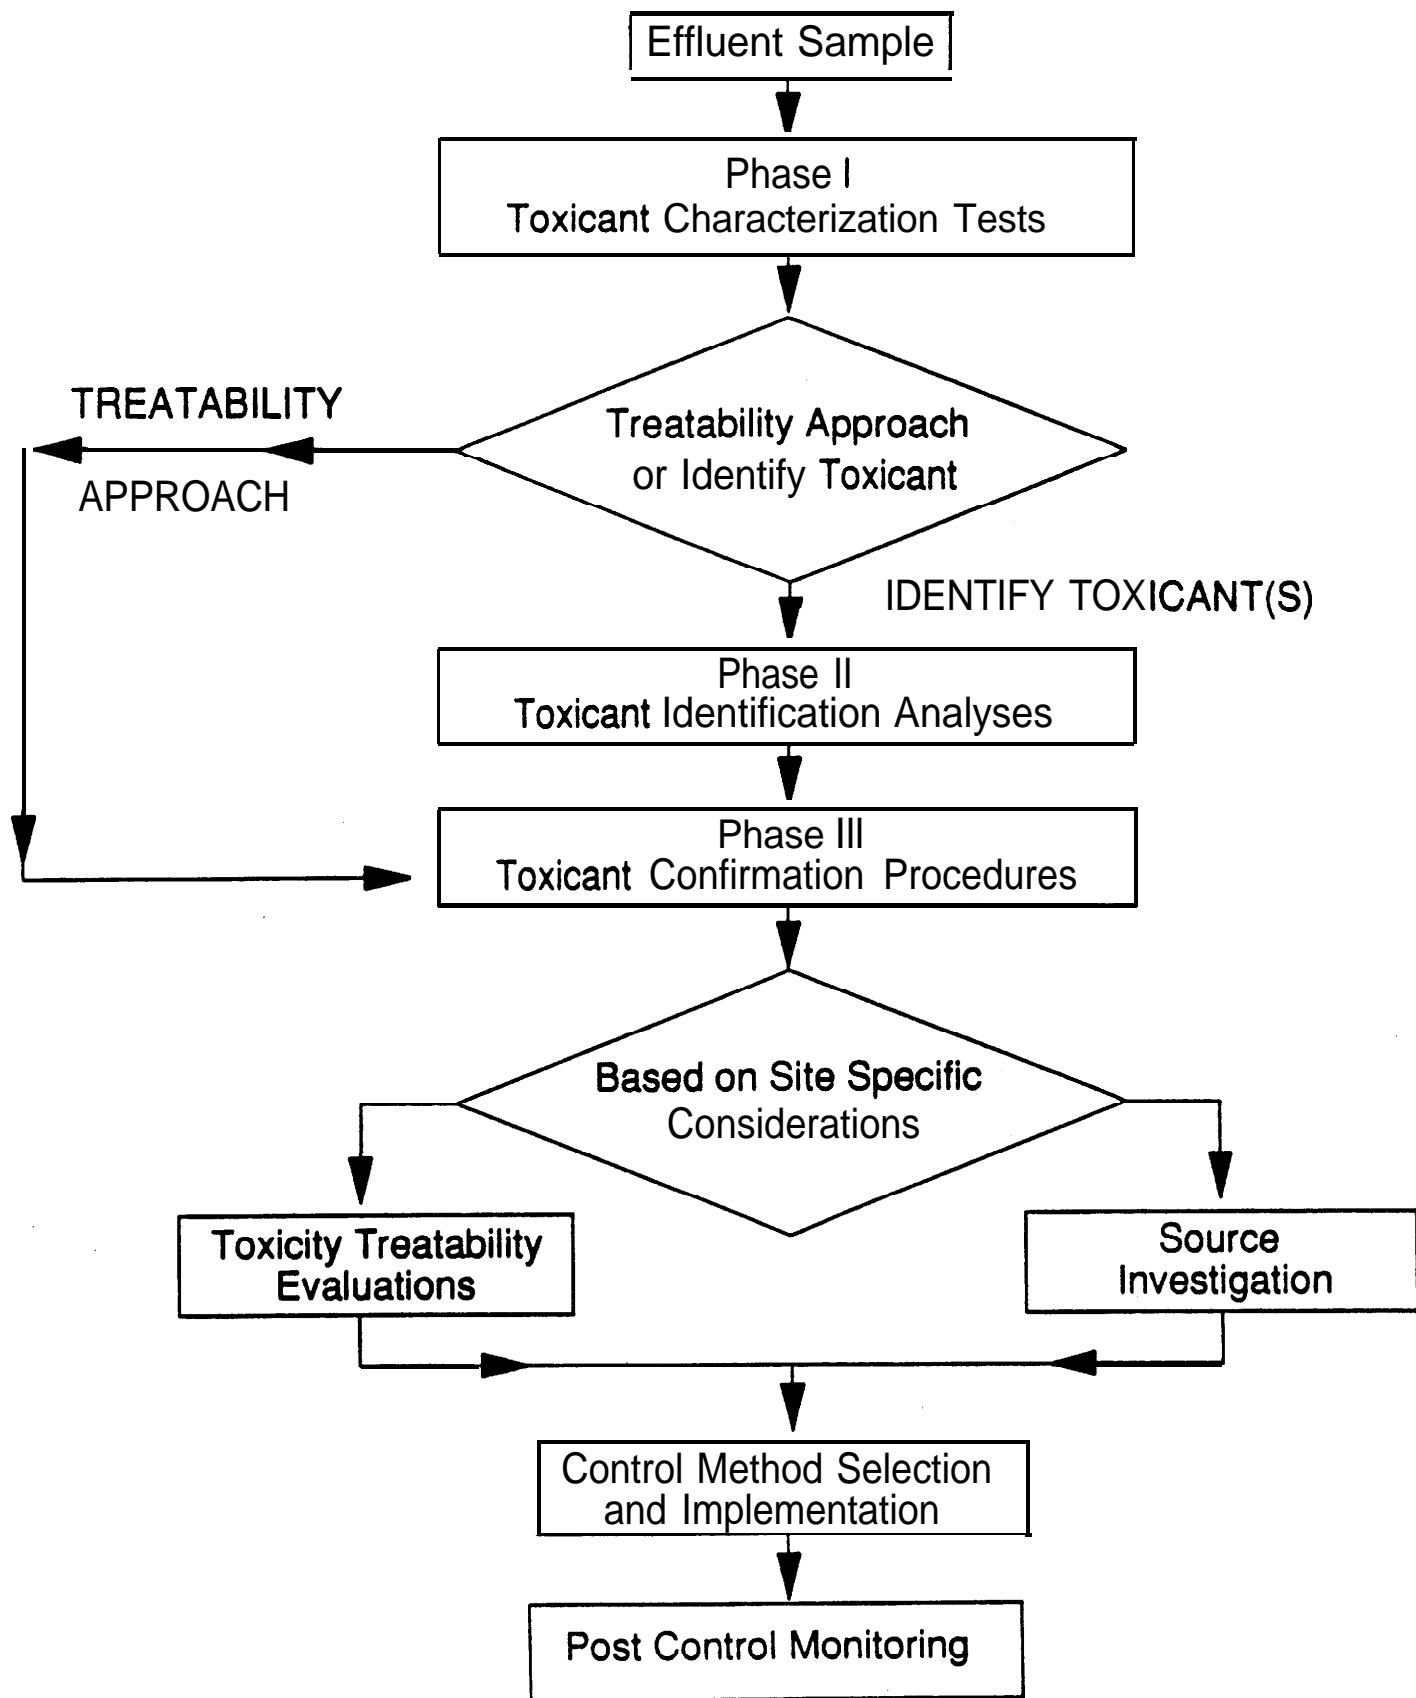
Effluent Sample

Phase I
Toxicant Characterization Tests

TREATABILITY

APPROACH

Treatability Approach or Identify Toxicant

IDENTIFY TOXICANT(S)

Phase II
Toxicant Identification Analyses

Phase III
Toxicant Confirmation Procedures

Based on Site Specific Considerations

Toxicity Treatability Evaluations

Source Investigation

Control Method Selection and Implementation

Post Control Monitoring